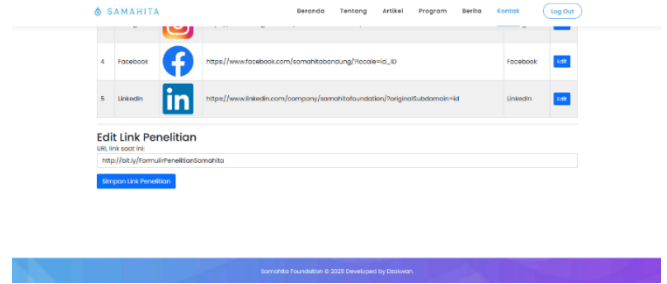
SAMAHITA

Beranda Tentang Artikel Program Berita Kontak Log Out

| 4 | Facebook | | https://www.facebook.com/samahitabandung/?locale=id_ID | Facebook | Edit |
|---|---|---|---|---|---|
| 5 | LinkedIn | | https://www.linkedin.com/company/samahitafoundation/?originalSubdomain=id | LinkedIn | Edit |

Edit Link Penelitian

URL link saat ini:

http://bit.ly/FormulirPenelitianSamahita

Simpan Link Penelitian

Samahita Foundation © 2020 Developed by Dzalwan.